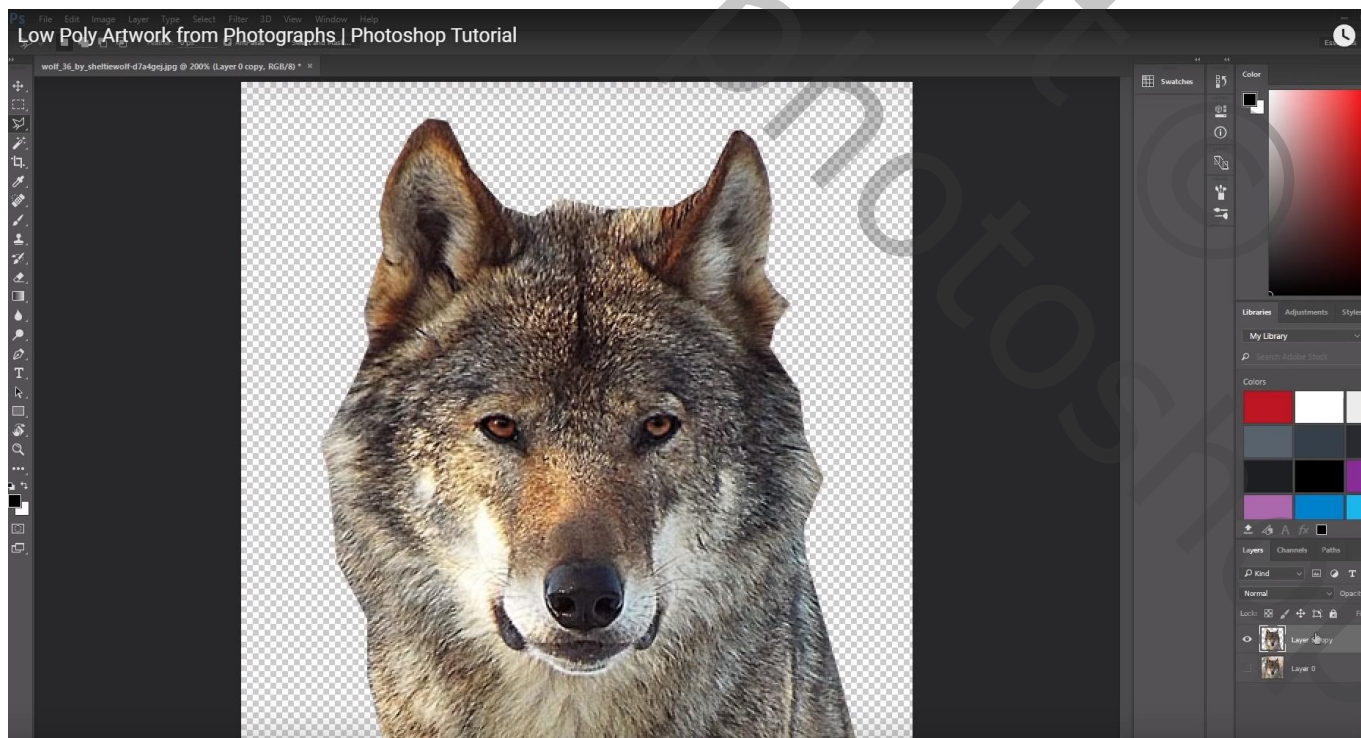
Ps File Edit Image Layer Type Select Filter 3D View Window Help

Low Poly Artwork from Photographs | Photoshop Tutorial

wolf_36_by_sheltiewolf-d7a4gej.jpg @ 200% (Layer 0 copy, RGB/8) * ×

Swatches

Color

Libraries Adjustments Style

My Library

Search Adobe Stock

Colors

Layers Channels Paths

Kind

Normal Opaci

Lock:

Layer 0 copy

Layer 0